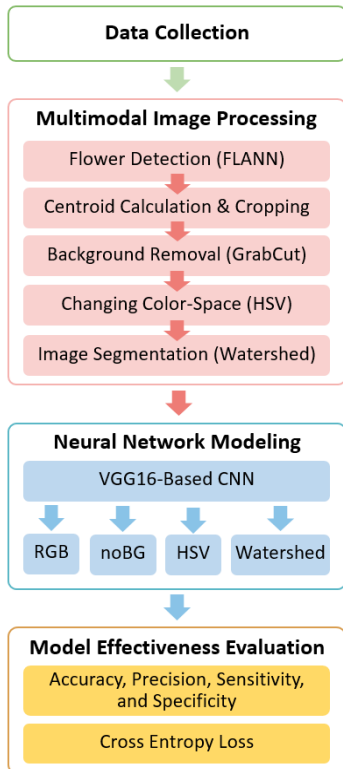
Data Collection

Multimodal Image Processing

Flower Detection (FLANN)

Centroid Calculation & Cropping

Background Removal (GrabCut)

Changing Color-Space (HSV)

Image Segmentation (Watershed)

Neural Network Modeling

VGG16-Based CNN

RGB

noBG

HSV

Watershed

Model Effectiveness Evaluation

Accuracy, Precision, Sensitivity, and Specificity

Cross Entropy Loss